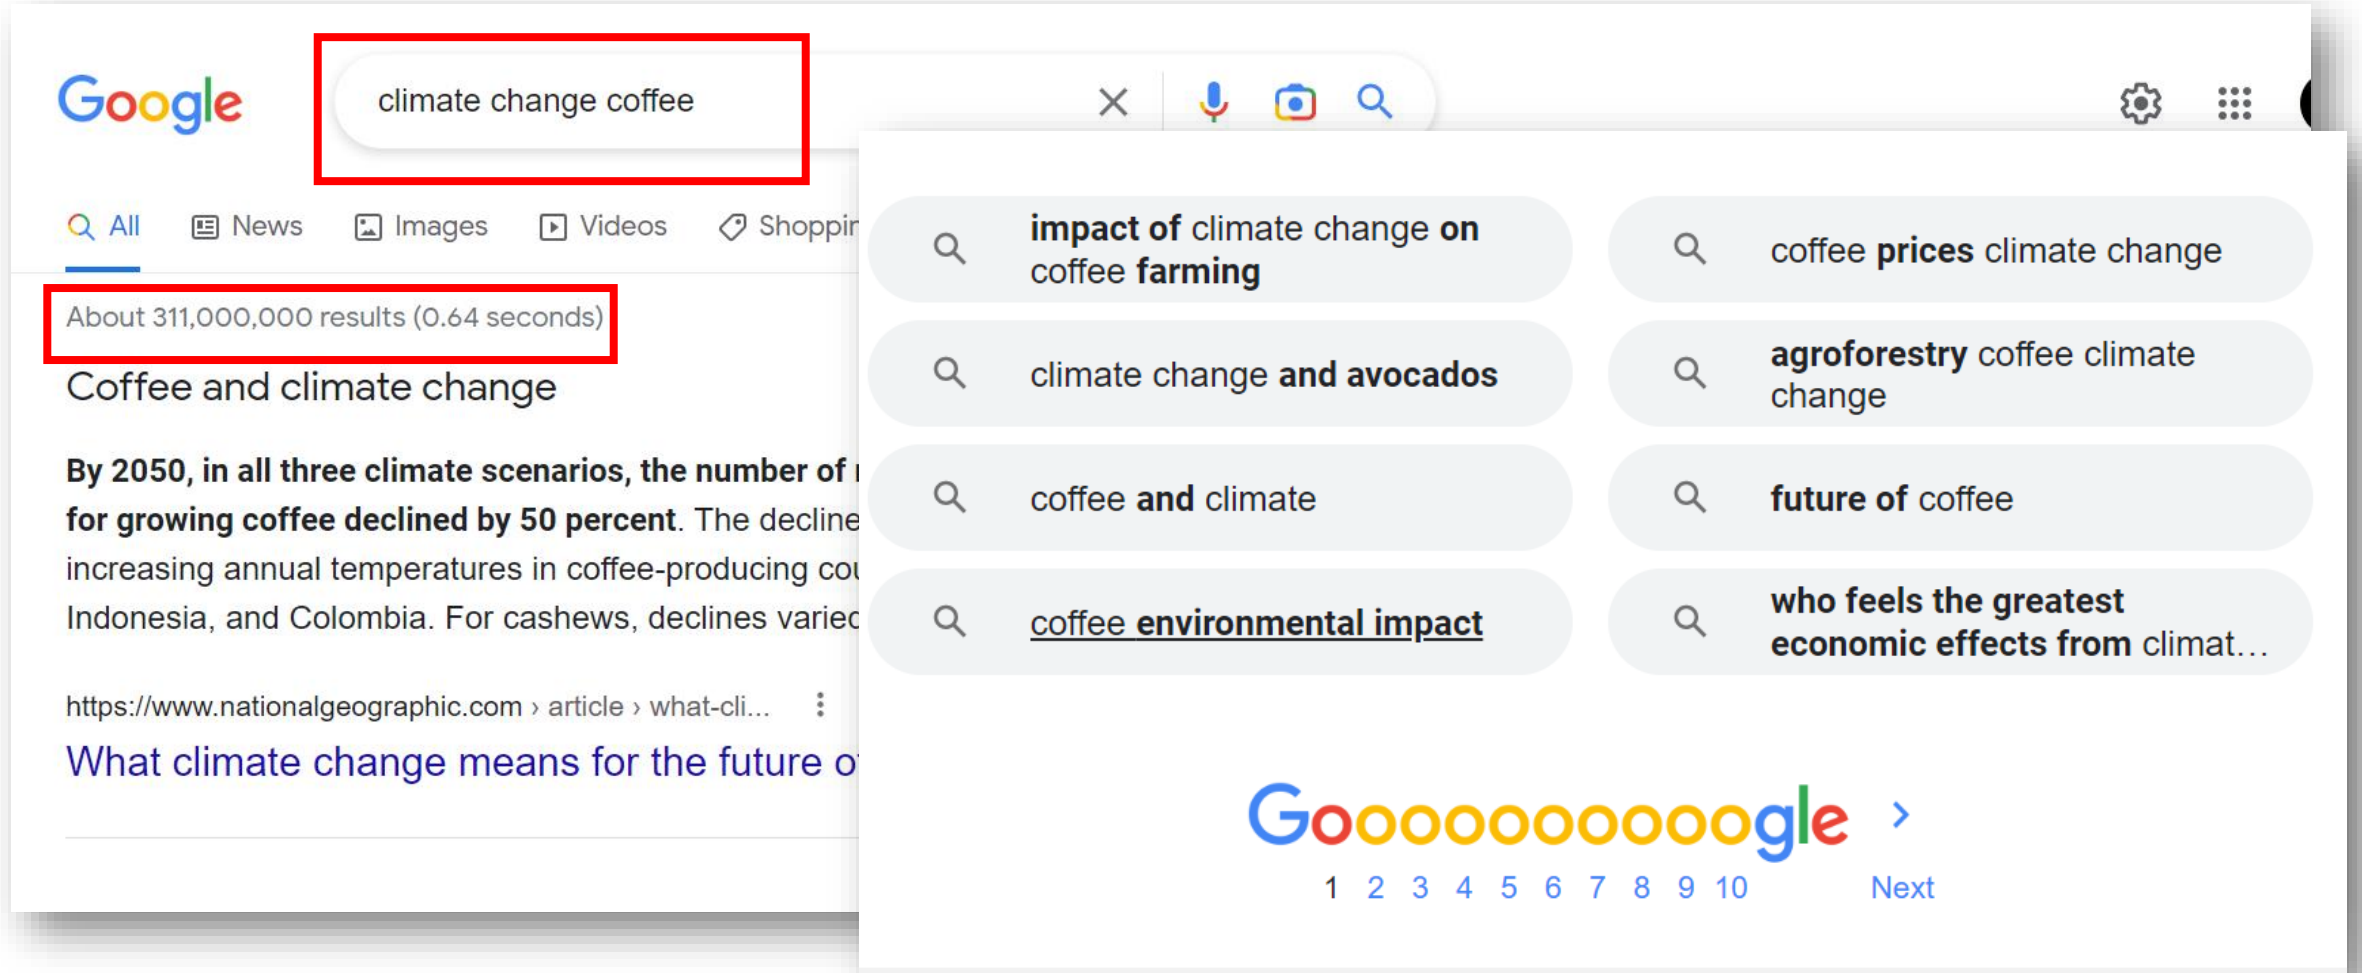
Google

climate change coffee

All News Images Videos Shoppin

About 311,000,000 results (0.64 seconds)

Coffee and climate change

**By 2050, in all three climate scenarios, the number of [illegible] for growing coffee declined by 50 percent**. The decline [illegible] increasing annual temperatures in coffee-producing cou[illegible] Indonesia, and Colombia. For cashews, declines varie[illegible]

https://www.nationalgeographic.com › article › what-cli...

What climate change means for the future o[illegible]

**impact of** climate change **on** coffee **farming**

coffee **prices** climate change

climate change **and avocados**

**agroforestry** coffee climate change

coffee **and** climate

**future of** coffee

coffee **environmental impact**

**who feels the greatest economic effects from** climat...

Gooooooooooogle >

1 2 3 4 5 6 7 8 9 10 Next